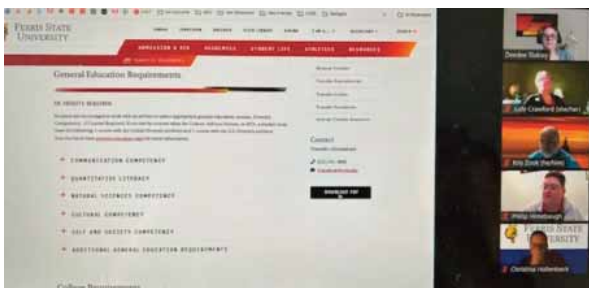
Ferris State University

Admission & Aid | Academics | Student Life | Athletics | Resources

General Education Requirements

30 Credits Required

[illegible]

Communication Competency

Quantitative Literacy

Natural Sciences Competency

Cultural Competency

Self and Society Competency

Additional General Education Requirements

Contact

Download PDF

College Requirements

Deidre Slaboy

Judy Crawford (she/her)

Kris Zook (he/him)

Philip Hinsbergh

Ferris State University

Christina Hallenbeck